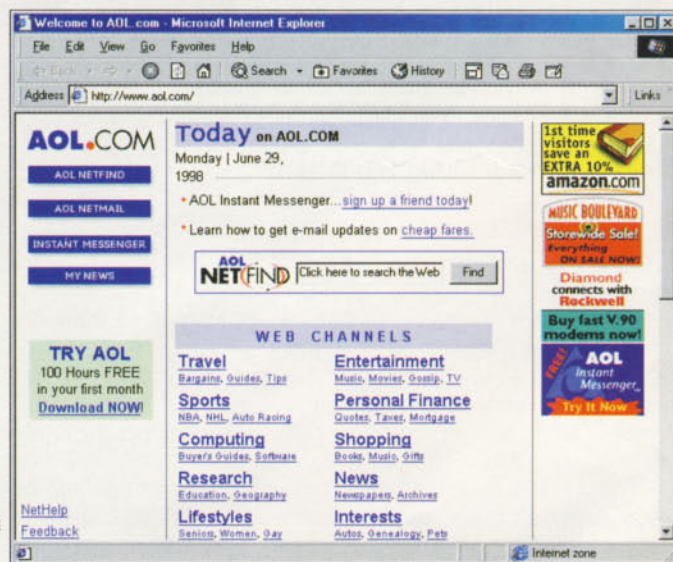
Welcome to AOL.com - Microsoft Internet Explorer

File Edit View Go Favorites Help

Back Search Favorites History

Address http://www.aol.com/ Links

AOL.COM

AOL NETFIND

AOL NETMAIL

INSTANT MESSENGER

MY NEWS

TRY AOL
100 Hours FREE in your first month
Download NOW!

NetHelp
Feedback

Today on AOL.COM
Monday | June 29, 1998

• AOL Instant Messenger...sign up a friend today!

• Learn how to get e-mail updates on cheap fares.

AOL NETFIND Click here to search the Web Find

WEB CHANNELS

Travel
Bargains, Guides, Tips

Entertainment
Music, Movies, Gossip, TV

Sports
NBA, NHL, Auto Racing

Personal Finance
Quotes, Taxes, Mortgage

Computing
Buyer's Guides, Software

Shopping
Books, Music, Gifts

Research
Education, Geography

News
Newspapers, Archives

Lifestyles
Seniors, Women, Gay

Interests
Autos, Genealogy, Pets

1st time visitors save an EXTRA 10% amazon.com

MUSIC BOULEVARD Storewide Sale! Everything ON SALE NOW!

Diamond connects with Rockwell

Buy fast V.90 modems now!

FREE AOL Instant Messenger Try It Now

Internet zone